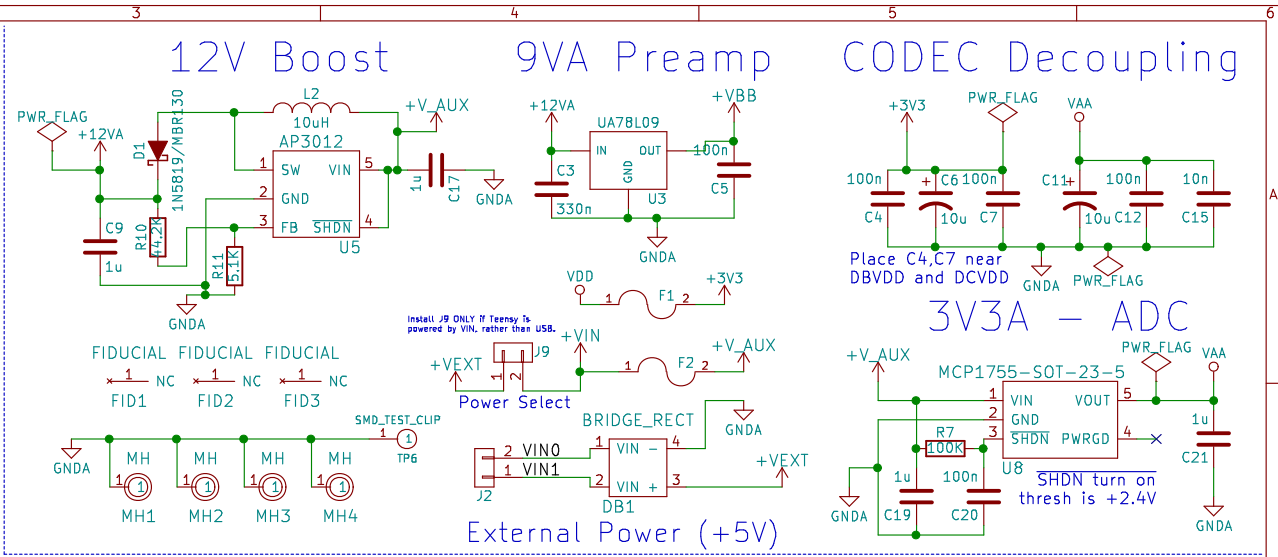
3
4
5
6
A

12V Boost

PWR_FLAG
+12VA
D1
1N5819/MBR130
L2
10uH
AP3012
1 SW
2 GND
3 FB
VIN 5
$\overline{SHDN}$ 4
U5
+V_AUX
1u
C17
GNDA
C9
1u
R10
44.2K
R11
5.1K
GNDA

9VA Preamp

+12VA
UA78L09
IN
OUT
GND
U3
C3
330n
+VBB
100n
C5
GNDA

CODEC Decoupling

+3V3
PWR_FLAG
VAA
100n
C4
C6
10u
100n
C7
C11
10u
100n
C12
10n
C15
Place C4,C7 near DBVDD and DCVDD
GNDA
PWR_FLAG

VDD
1 F1 2
+3V3

3V3A - ADC

Install J9 ONLY if Teensy is powered by VIN, rather than USB.
+VEXT
1 2
J9
+VIN
Power Select
1 F2 2
+V_AUX

FIDUCIAL FIDUCIAL FIDUCIAL
1 NC
1 NC
1 NC
FID1 FID2 FID3

SMD_TEST_CLIP
1
TP6
GNDA
MH MH MH MH
1 1 1 1
MH1 MH2 MH3 MH4

BRIDGE_RECT
2 VIN0
1 VIN1
J2
2 ~VIN -
4
1 ~VIN +
3
DB1
GNDA
+VEXT

External Power (+5V)

+V_AUX
MCP1755-SOT-23-5
PWR_FLAG
VAA
1 VIN
2 GND
3 $\overline{SHDN}$
VOUT 5
PWRGD 4
R7
100K
U8
1u
C21
1u
C19
100n
C20
GNDA
GNDA
$\overline{SHDN}$ turn on thresh is +2.4V